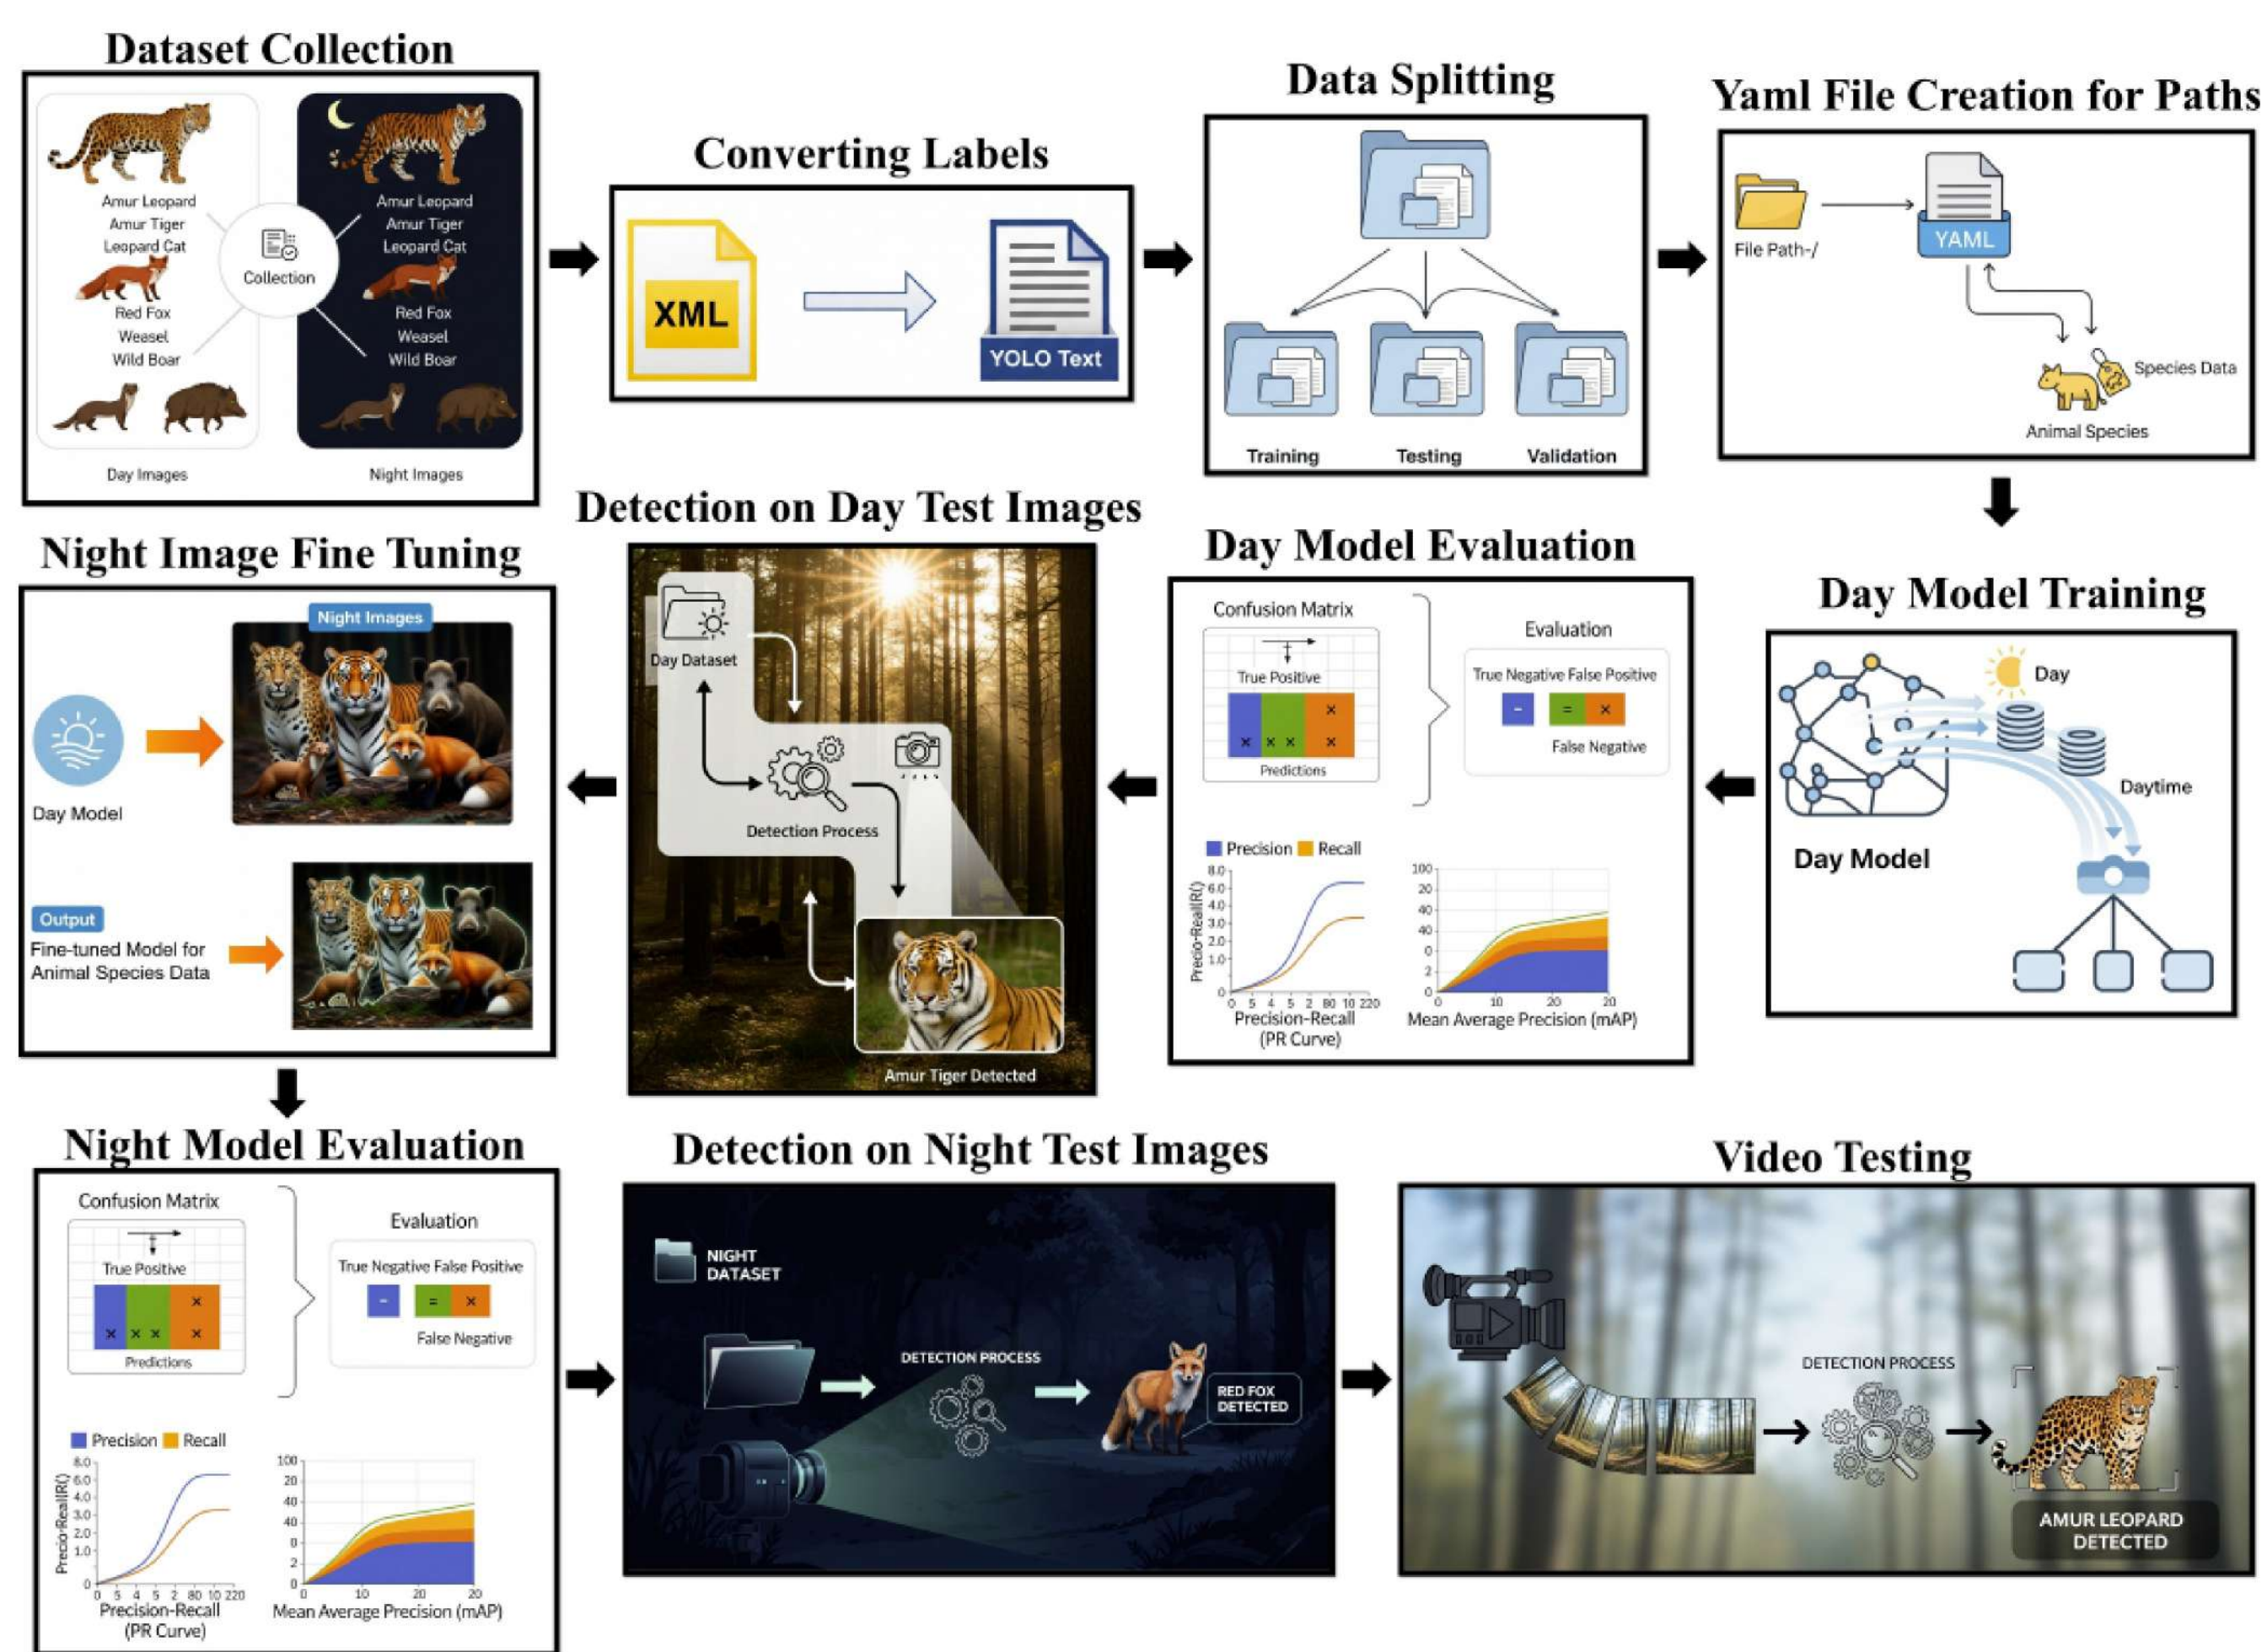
Dataset Collection

Amur Leopard
Amur Tiger
Leopard Cat
Red Fox
Weasel
Wild Boar

Collection

Amur Leopard
Amur Tiger
Leopard Cat
Red Fox
Weasel
Wild Boar

Day Images
Night Images

Converting Labels

XML
YOLO Text

Data Splitting

Training
Testing
Validation

Yaml File Creation for Paths

File Path-/
YAML
Species Data
Animal Species

Night Image Fine Tuning

Night Images
Day Model
Output
Fine-tuned Model for Animal Species Data

Detection on Day Test Images

Day Dataset
Detection Process
Amur Tiger Detected

Day Model Evaluation

Confusion Matrix
True Positive
Predictions
Evaluation
True Negative False Positive
False Negative
Precision Recall
Precio-Reall(R()
8.0 6.0 5.0 4.0 3.0 2.0 1.0 0
0 5 4 5 2 80 10 220
Precision-Recall (PR Curve)
100 20 20 40 40 0 2 0
0 10 20 20
Mean Average Precision (mAP)

Day Model Training

Day
Daytime
Day Model

Night Model Evaluation

Confusion Matrix
True Positive
Predictions
Evaluation
True Negative False Positive
False Negative
Precision Recall
Precio-Reall(R()
8.0 6.0 5.0 4.0 3.0 2.0 1.0 0
0 5 4 5 2 80 10 220
Precision-Recall (PR Curve)
100 20 20 40 40 0 2 0
0 10 20 20
Mean Average Precision (mAP)

Detection on Night Test Images

NIGHT DATASET
DETECTION PROCESS
RED FOX DETECTED

Video Testing

DETECTION PROCESS
AMUR LEOPARD DETECTED